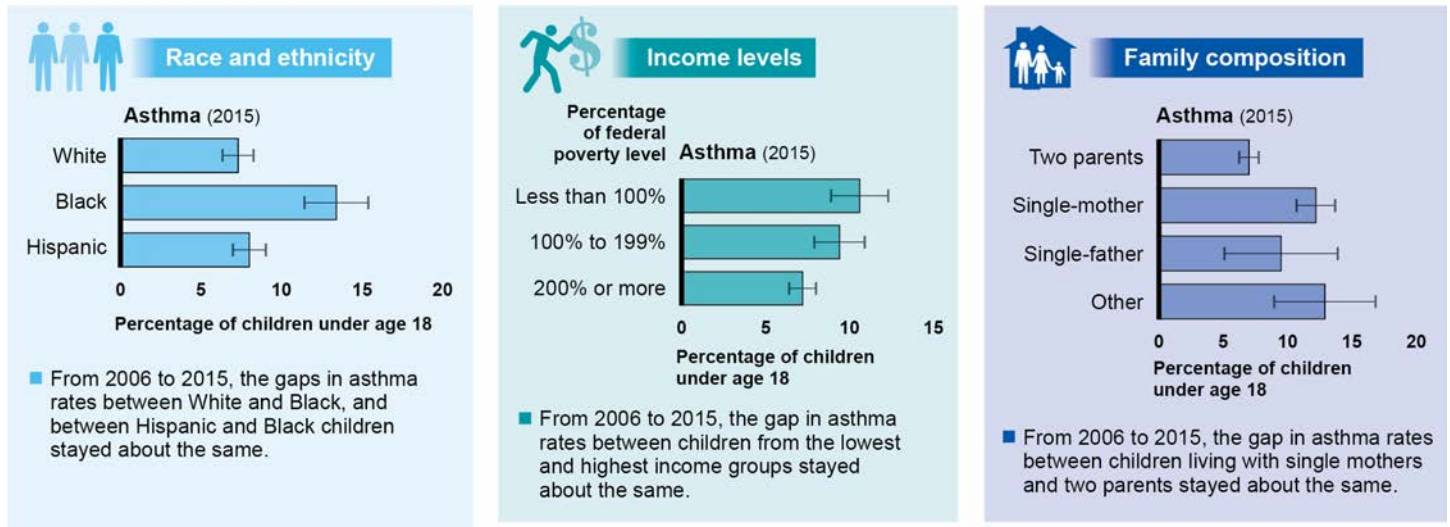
Race and ethnicity

Asthma (2015)

White
Black
Hispanic

0 5 10 15 20

Percentage of children under age 18

From 2006 to 2015, the gaps in asthma rates between White and Black, and between Hispanic and Black children stayed about the same.

Income levels

Percentage of federal poverty level

Asthma (2015)

Less than 100%
100% to 199%
200% or more

0 5 10 15

Percentage of children under age 18

From 2006 to 2015, the gap in asthma rates between children from the lowest and highest income groups stayed about the same.

Family composition

Asthma (2015)

Two parents
Single-mother
Single-father
Other

0 5 10 15 20

Percentage of children under age 18

From 2006 to 2015, the gap in asthma rates between children living with single mothers and two parents stayed about the same.